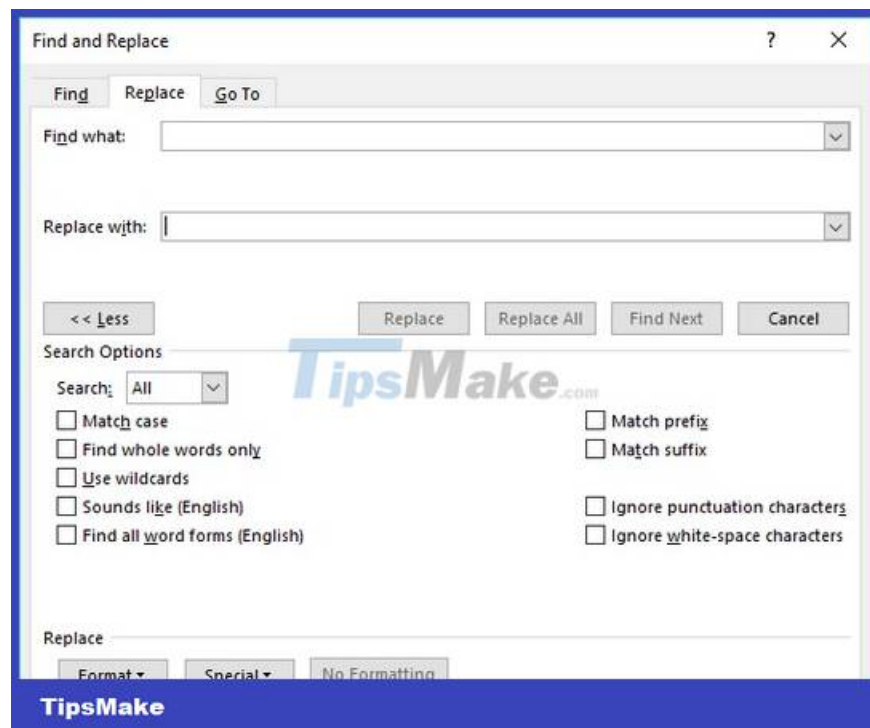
Find and Replace

?

×

Find

Replace

Go To

Find what:

Replace with:

<< Less

Replace

Replace All

Find Next

Cancel

Search Options

TipsMake.com

Search:

All

Match case

Find whole words only

Use wildcards

Sounds like (English)

Find all word forms (English)

Match prefix

Match suffix

Ignore punctuation characters

Ignore white-space characters

Replace

Format ▾

Special ▾

No Formatting

TipsMake